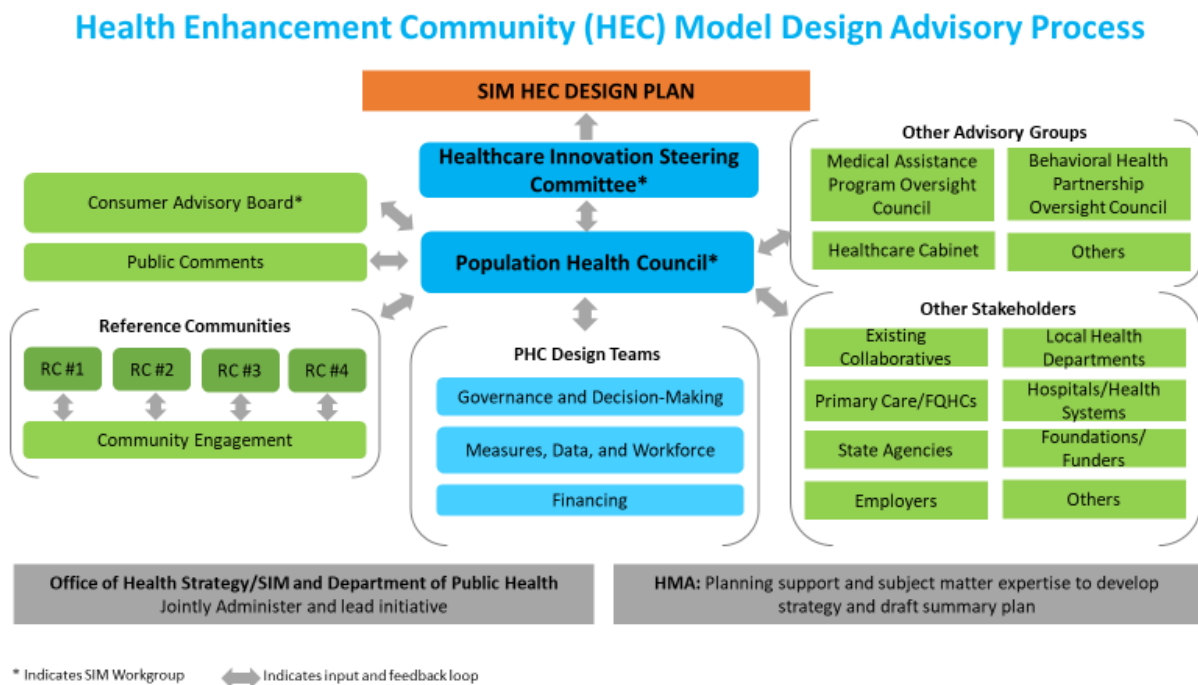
Health Enhancement Community (HEC) Model Design Advisory Process

SIM HEC DESIGN PLAN

Healthcare Innovation Steering Committee*

Population Health Council*

Consumer Advisory Board*

Public Comments

Reference Communities

RC #1

RC #2

RC #3

RC #4

Community Engagement

PHC Design Teams

Governance and Decision-Making

Measures, Data, and Workforce

Financing

Other Advisory Groups

Medical Assistance Program Oversight Council

Behavioral Health Partnership Oversight Council

Healthcare Cabinet

Others

Other Stakeholders

Existing Collaboratives

Local Health Departments

Primary Care/FQHCs

Hospitals/Health Systems

State Agencies

Foundations/ Funders

Employers

Others

Office of Health Strategy/SIM and Department of Public Health
Jointly Administer and lead initiative

HMA: Planning support and subject matter expertise to develop strategy and draft summary plan

* Indicates SIM Workgroup

Indicates input and feedback loop